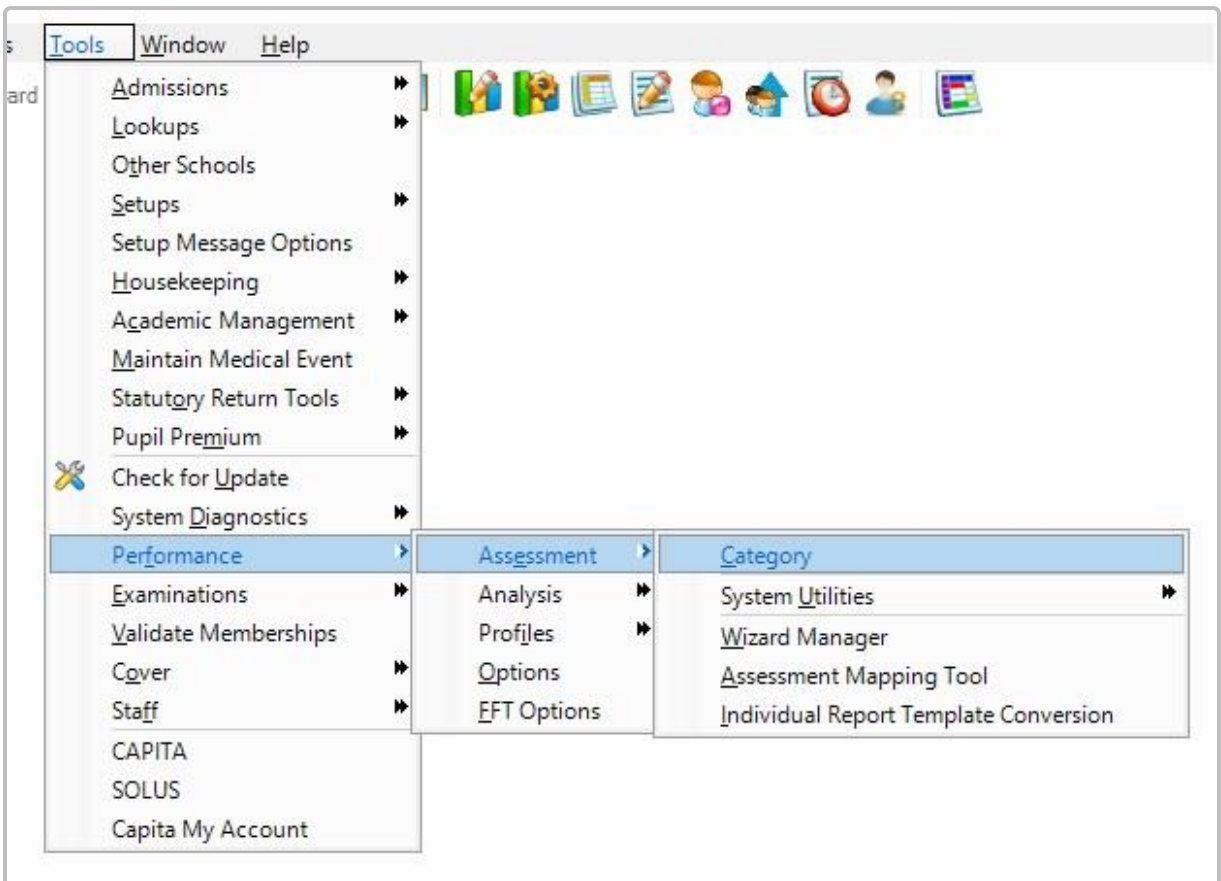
s Tools Window Help

ard

Admissions
Lookups
Other Schools
Setups
Setup Message Options
Housekeeping
Academic Management
Maintain Medical Event
Statutory Return Tools
Pupil Premium
Check for Update
System Diagnostics
Performance
Examinations
Validate Memberships
Cover
Staff
CAPITA
SOLUS
Capita My Account

Assessment
Analysis
Profiles
Options
FFT Options

Category
System Utilities
Wizard Manager
Assessment Mapping Tool
Individual Report Template Conversion